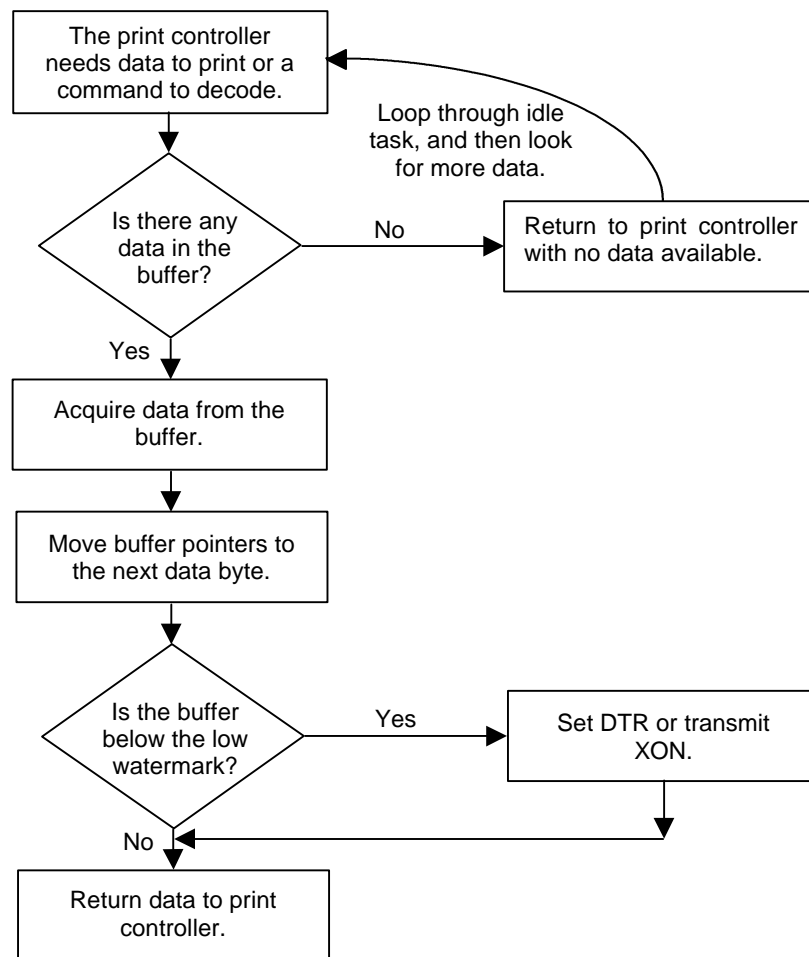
The print controller needs data to print or a command to decode.

Loop through idle task, and then look for more data.

Is there any data in the buffer?

No

Return to print controller with no data available.

Yes

Acquire data from the buffer.

Move buffer pointers to the next data byte.

Is the buffer below the low watermark?

Yes

Set DTR or transmit XON.

No

Return data to print controller.